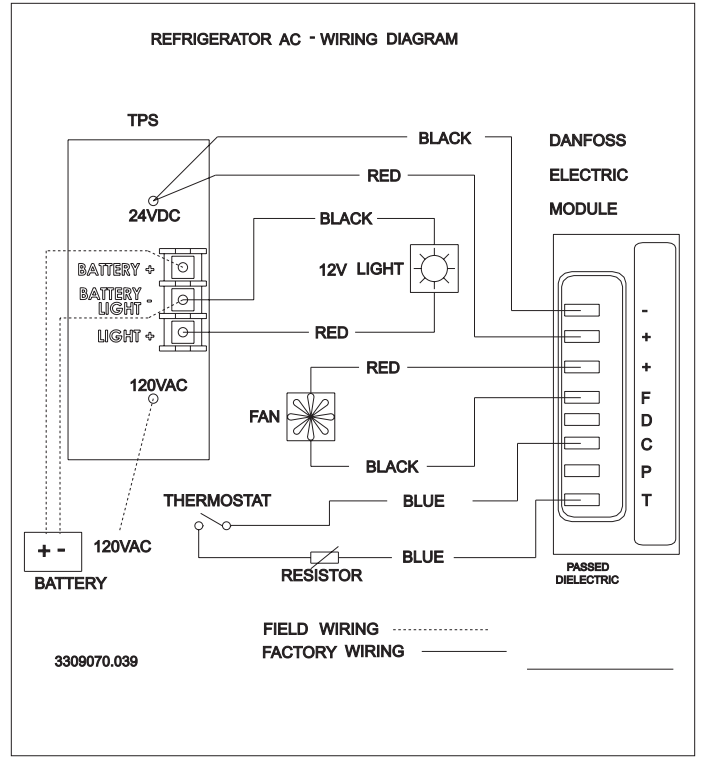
REFRIGERATOR AC - WIRING DIAGRAM

TPS

24VDC

BATTERY +

BATTERY LIGHT -

LIGHT +

120VAC

BLACK

RED

BLACK

12V LIGHT

RED

DANFOSS

ELECTRIC

MODULE

-
+
+
F
D
C
P
T

RED

FAN

BLACK

THERMOSTAT

BLUE

BLUE

RESISTOR

+ -

BATTERY

120VAC

PASSED DIELECTRIC

FIELD WIRING

FACTORY WIRING

3309070.039